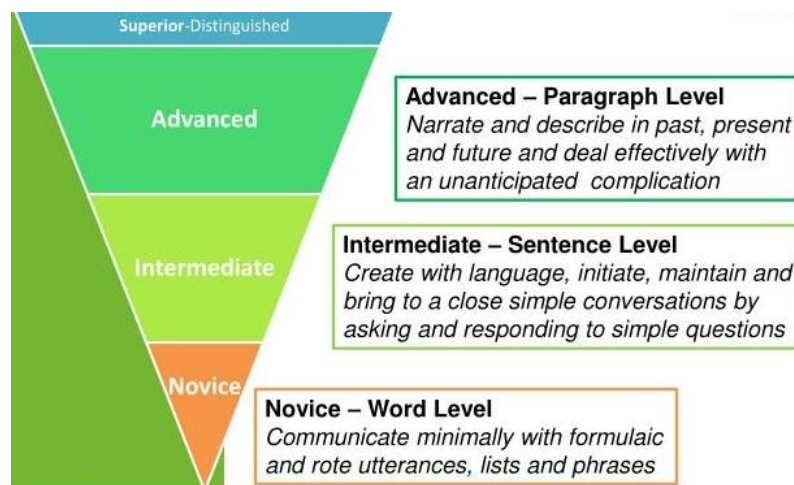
Superior-Distinguished

Advanced

Intermediate

Novice

Advanced – Paragraph Level
Narrate and describe in past, present and future and deal effectively with an unanticipated complication

Intermediate – Sentence Level
Create with language, initiate, maintain and bring to a close simple conversations by asking and responding to simple questions

Novice – Word Level
Communicate minimally with formulaic and rote utterances, lists and phrases